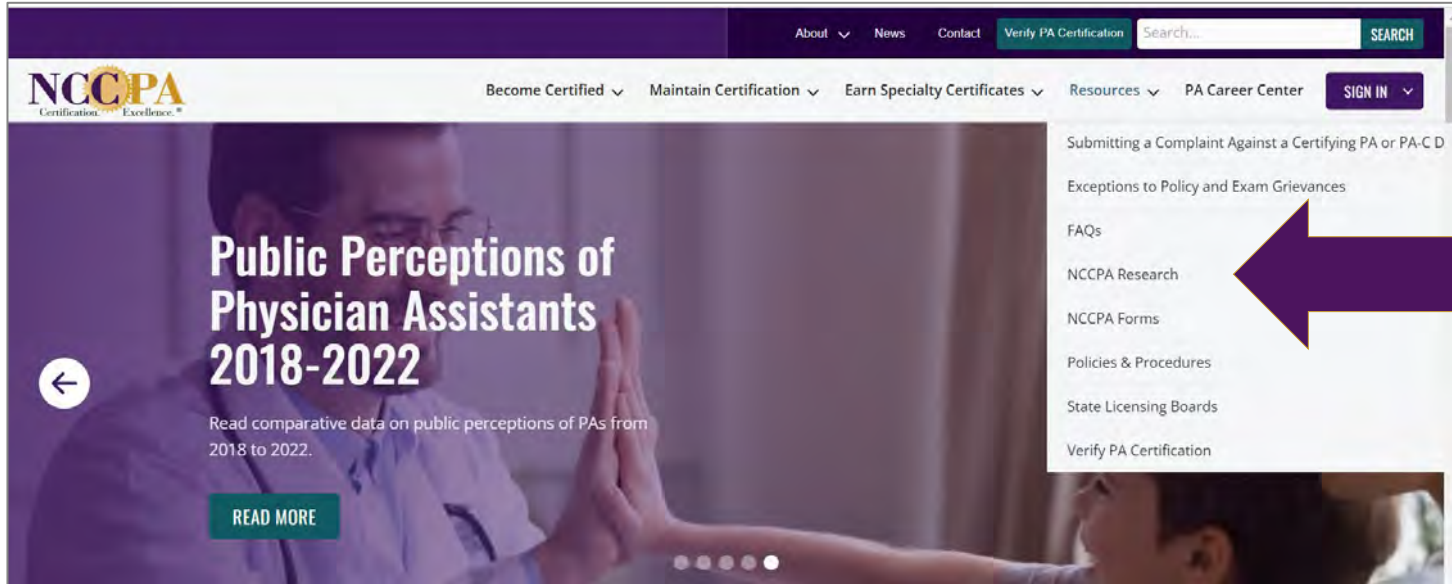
About News Contact Verify PA Certification Search... SEARCH

NCCPA Certification. Excellence.®

Become Certified Maintain Certification Earn Specialty Certificates Resources PA Career Center SIGN IN

Submitting a Complaint Against a Certifying PA or PA-C D

Exceptions to Policy and Exam Grievances

FAQs

NCCPA Research

NCCPA Forms

Policies & Procedures

State Licensing Boards

Verify PA Certification

Public Perceptions of Physician Assistants 2018-2022

Read comparative data on public perceptions of PAs from 2018 to 2022.

READ MORE